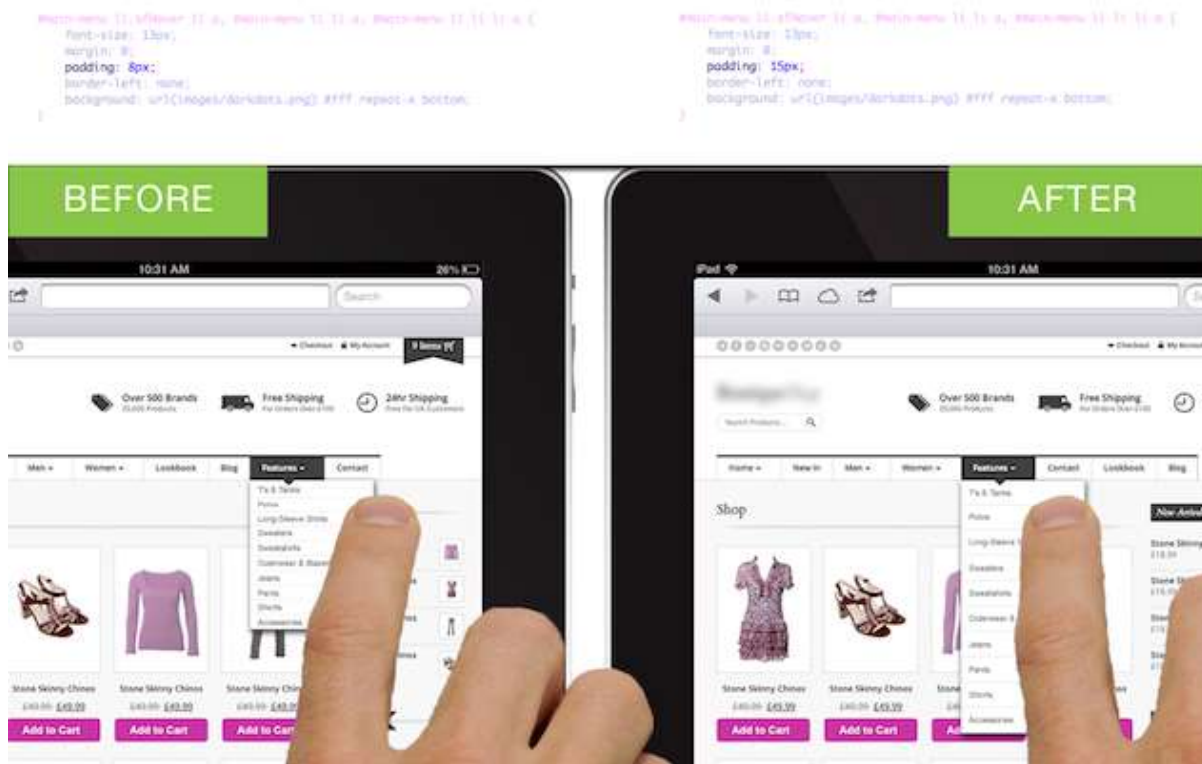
#main-menu li.sfHover li a, #main-menu li li a, #main-menu li li li a {
font-size: 13px;
margin: 0;
padding: 8px;
border-left: none;
background: url(images/dorkdots.png) #fff repeat-x bottom;
}

#main-menu li.sfHover li a, #main-menu li li a, #main-menu li li li a {
font-size: 13px;
margin: 0;
padding: 15px;
border-left: none;
background: url(images/dorkdots.png) #fff repeat-x bottom;
}

BEFORE

10:31 AM

26%

Search

Checkout My Account 0 items

Over 500 Brands

Free Shipping

24hr Shipping

Men Women Lookbook Blog Features Contact

T's & Tanks
Polos
Long Sleeve Shirts
Sweaters
Sweatshirts
Outerwear & Blazers
Jeans
Pants
Shorts
Accessories

Stone Skinny Chinos £49.99 Add to Cart

Stone Skinny Chinos £49.99 Add to Cart

Stone Skinny Chinos £49.99 Add to Cart

AFTER

iPad

10:31 AM

Checkout My Account

Over 500 Brands

Free Shipping

Search Products...

Home New In Men Women Features Contact Lookbook Blog

Shop

T's & Tanks
Polos
Long Sleeve
Sweaters
Sweatshirts
Outerwear &
Jeans
Pants
Shorts
Accessories

New Arrivals

Stone Skinny

Stone Skinny Chinos £49.99 Add to Cart

Stone Skinny Chinos £49.99 Add to Cart